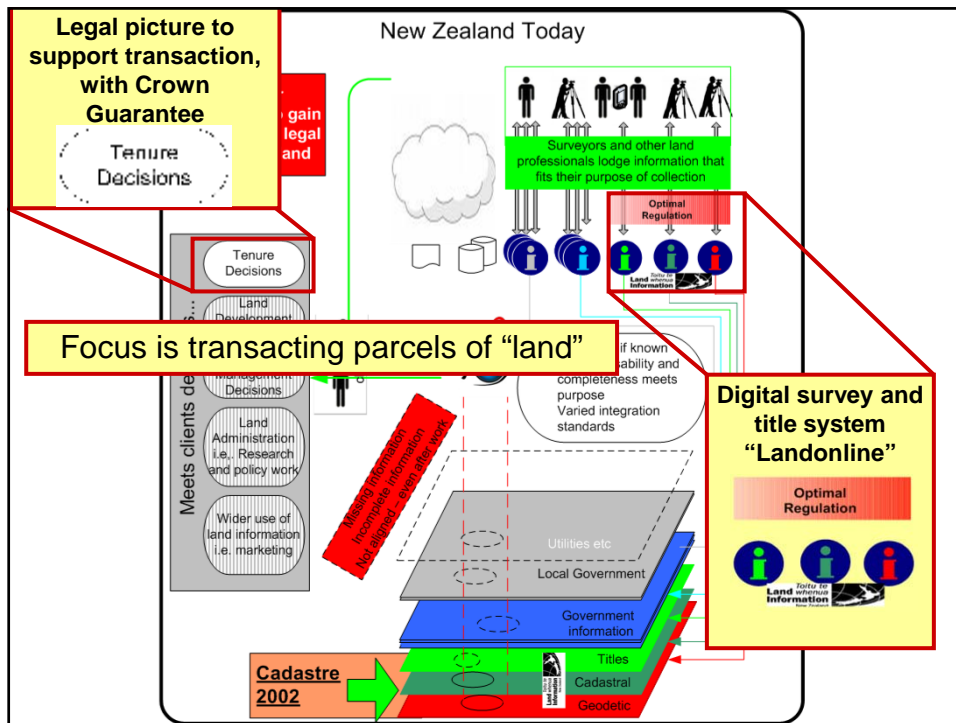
Legal picture to support transaction, with Crown Guarantee

Tenure Decisions

New Zealand Today

gain legal and

Surveyors and other land professionals lodge information that fits their purpose of collection

Optimal Regulation

Toitu te Land whenua Information

Tenure Decisions

Meets clients de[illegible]

Land Development

Focus is transacting parcels of “land”

Management Decisions

Land Administration i.e.. Research and policy work

Wider use of land information i.e. marketing

if known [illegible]sability and completeness meets purpose
Varied integration standards

Missing information
Incomplete information
Not aligned – even after work

Digital survey and title system “Landonline”

Optimal Regulation

Toitu te Land whenua Information New Zealand

Utilities etc

Local Government

Government information

Titles

Cadastral

Geodetic

Cadastre 2002